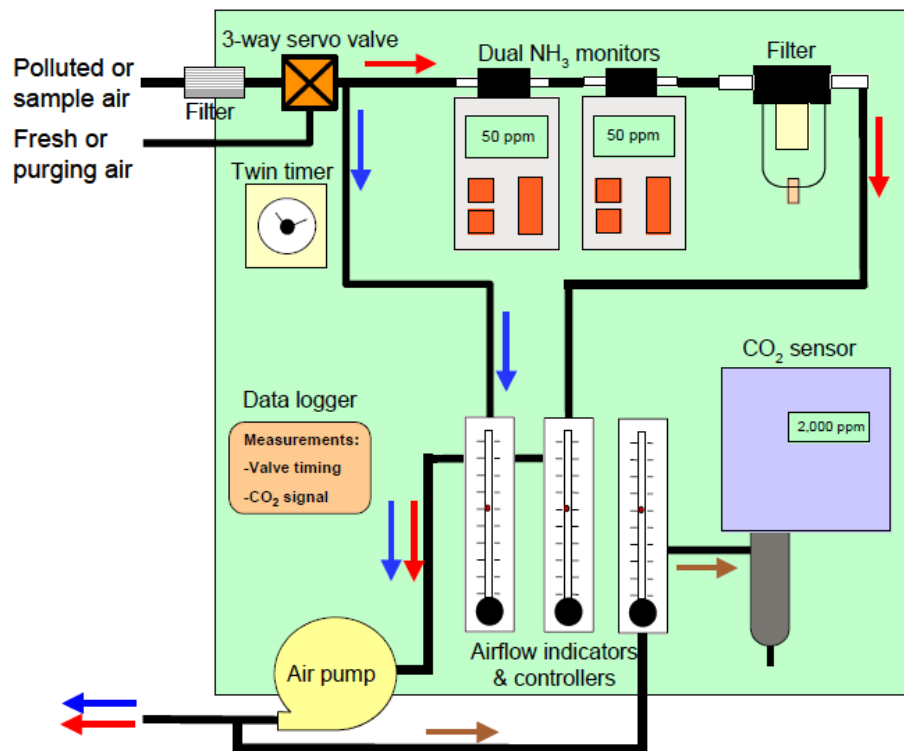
3-way servo valve

Dual $NH_3$ monitors

Filter

Polluted or sample air

Filter

Fresh or purging air

50 ppm

50 ppm

Twin timer

$CO_2$ sensor

Data logger

Measurements:
-Valve timing
-$CO_2$ signal

2,000 ppm

Air pump

Airflow indicators & controllers